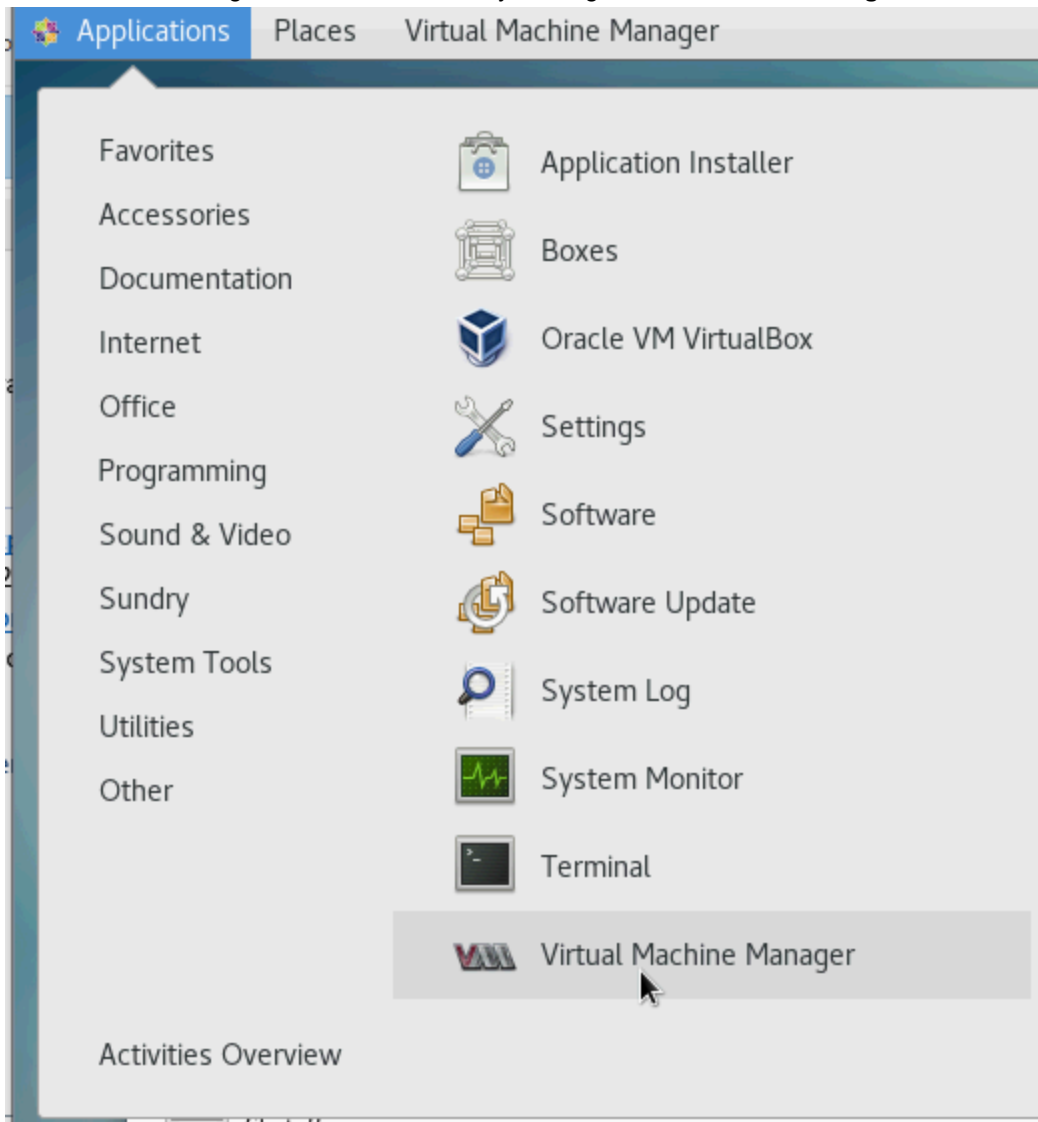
Applications Places Virtual Machine Manager

Favorites
Accessories
Documentation
Internet
Office
Programming
Sound & Video
Sundry
System Tools
Utilities
Other

Application Installer
Boxes
Oracle VM VirtualBox
Settings
Software
Software Update
System Log
System Monitor
Terminal
Virtual Machine Manager

Activities Overview